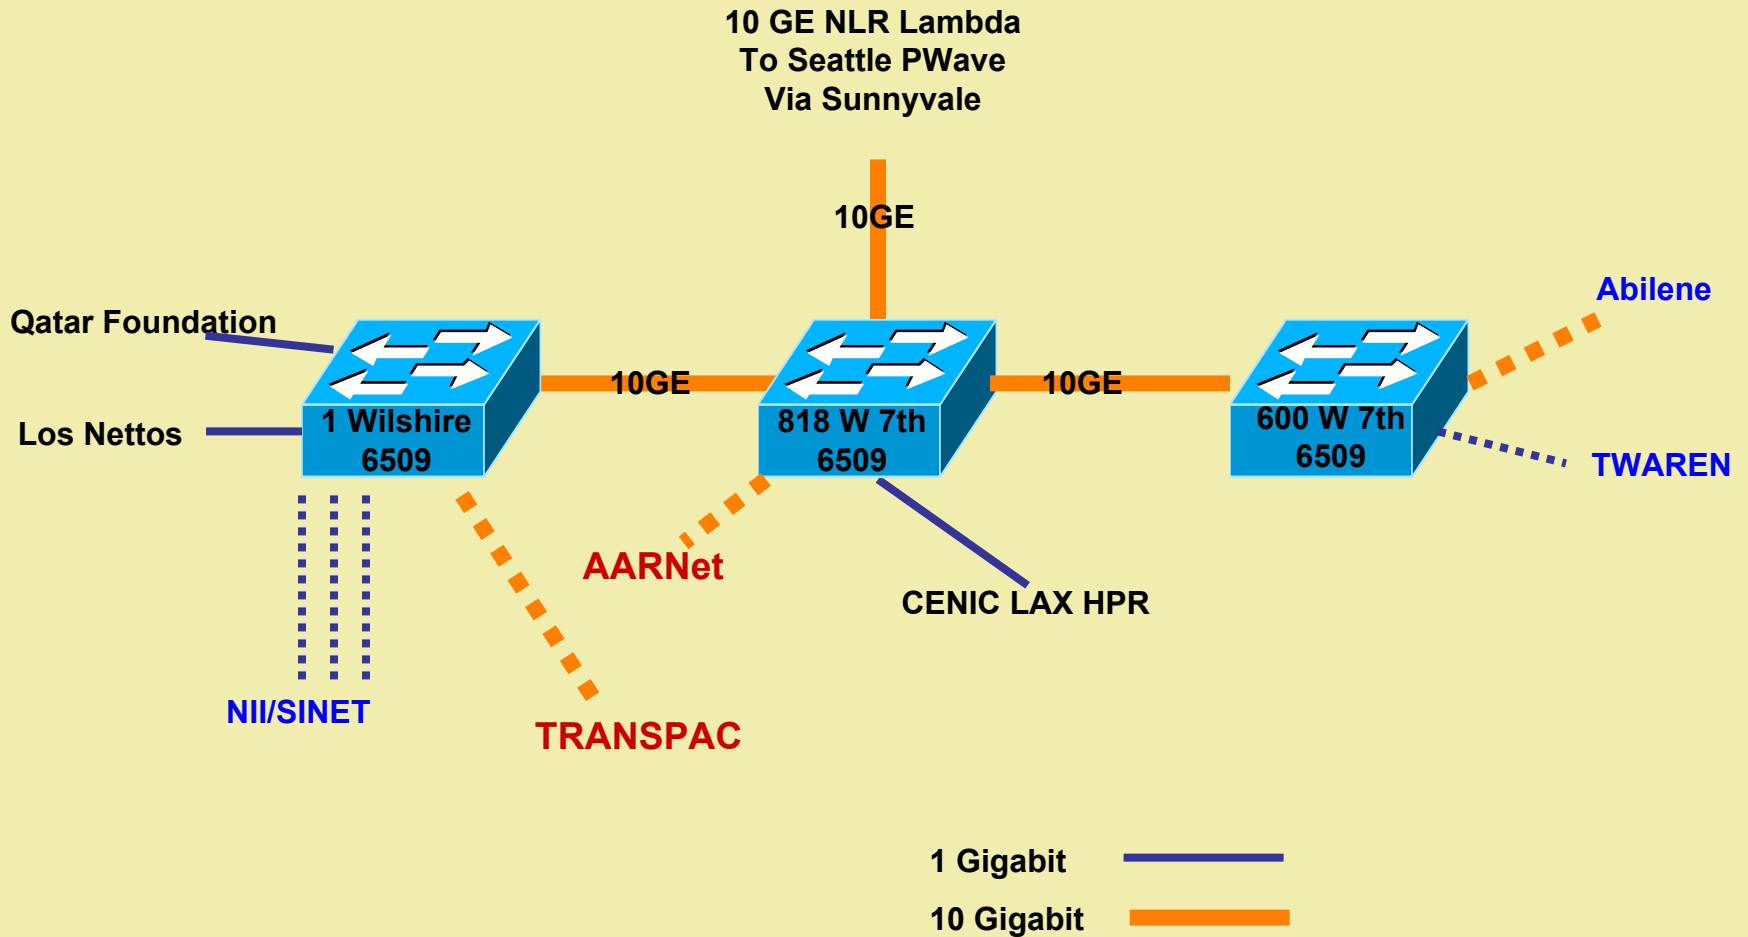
10 GE NLR Lambda
To Seattle PWave
Via Sunnyvale

10GE

Qatar Foundation

Abilene

10GE

10GE

1 Wilshire
6509

818 W 7th
6509

600 W 7th
6509

Los Nettos

TWAREN

AARNet

CENIC LAX HPR

NII/SINET

TRANSPAC

1 Gigabit

10 Gigabit